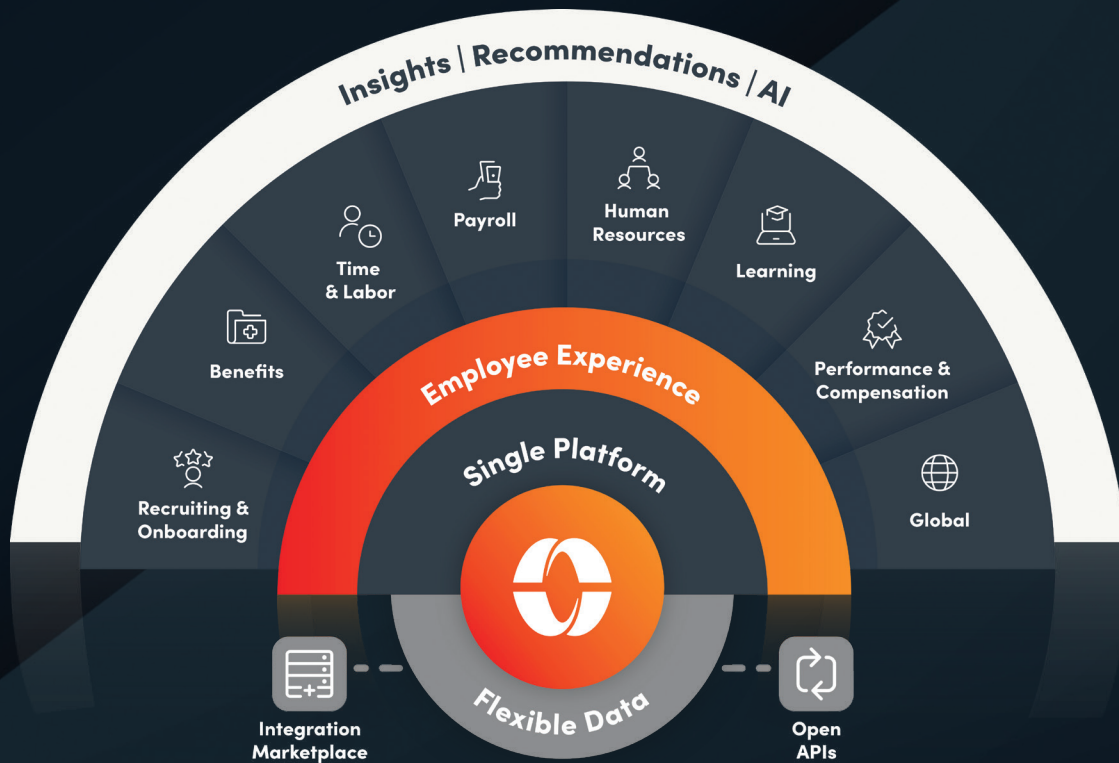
Insights | Recommendations / AI

Recruiting & Onboarding

Benefits

Time & Labor

Payroll

Human Resources

Learning

Performance & Compensation

Global

Employee Experience

Single Platform

Flexible Data

Integration Marketplace

Open APIs